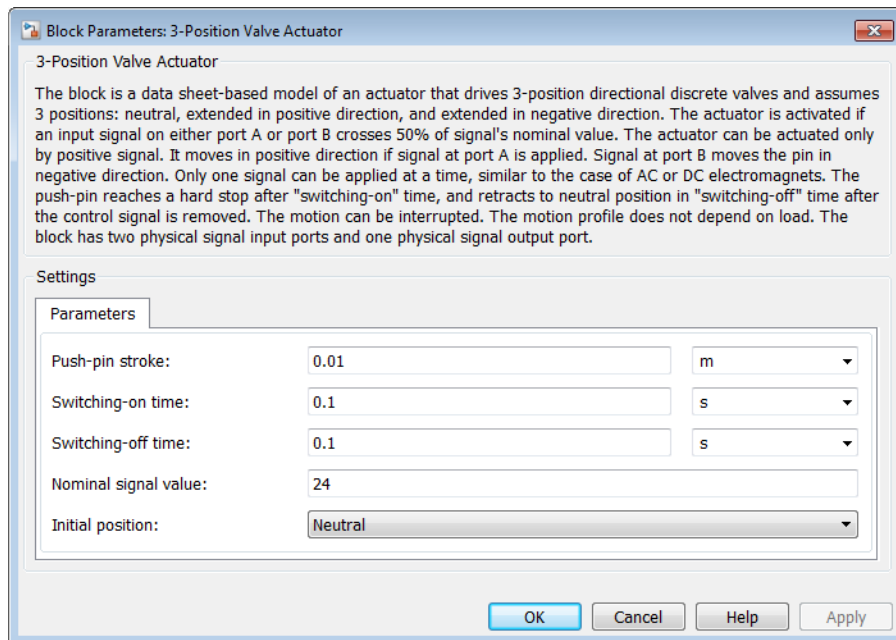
Block Parameters: 3-Position Valve Actuator

3-Position Valve Actuator

The block is a data sheet-based model of an actuator that drives 3-position directional discrete valves and assumes 3 positions: neutral, extended in positive direction, and extended in negative direction. The actuator is activated if an input signal on either port A or port B crosses 50% of signal's nominal value. The actuator can be actuated only by positive signal. It moves in positive direction if signal at port A is applied. Signal at port B moves the pin in negative direction. Only one signal can be applied at a time, similar to the case of AC or DC electromagnets. The push-pin reaches a hard stop after "switching-on" time, and retracts to neutral position in "switching-off" time after the control signal is removed. The motion can be interrupted. The motion profile does not depend on load. The block has two physical signal input ports and one physical signal output port.

Settings

Parameters

Push-pin stroke: 0.01 m

Switching-on time: 0.1 s

Switching-off time: 0.1 s

Nominal signal value: 24

Initial position: Neutral

OK Cancel Help Apply